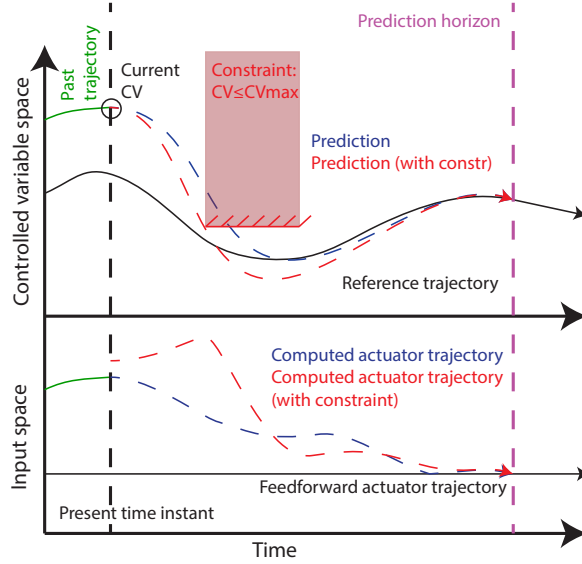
Prediction horizon

Past trajectory

Current CV

Constraint: CV≤CVmax

Prediction
Prediction (with constr)

Controlled variable space

Reference trajectory

Computed actuator trajectory
Computed actuator trajectory (with constraint)

Input space

Feedforward actuator trajectory

Present time instant

Time